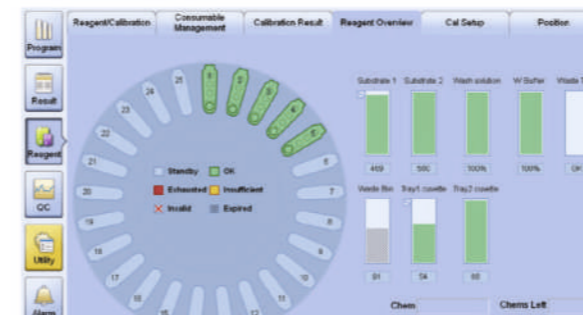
Program
Result
Reagent
QC
Utility
Alarm

Reagent/Calibration
Consumable Management
Calibration Result
Reagent Overview
Cal Setup
Position

25
1
2
3
4
5
24
23
22
21
20
19
18
17
16
15
6
7
8
9
10
11
12

Standby
OK
Exhausted
Insufficient
Invalid
Expired

Substrate 1
Substrate 2
Wash solution
W Buffer
Waste 1
459
500
100%
100%
0(
Waste Bin
Tray1 cuvette
Tray2 cuvette
91
54
60

Chem
Chems Left